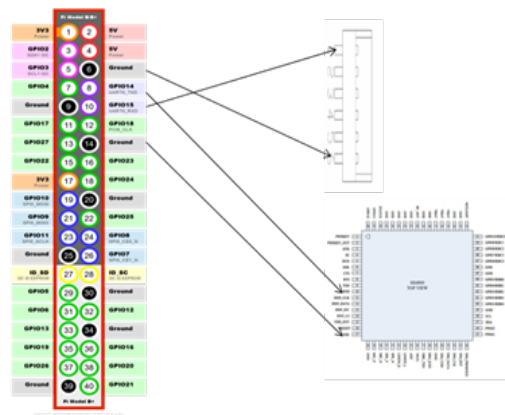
Pi Model B/B+

| | | | |
|---|---|---|---|
| 3V3 Power | 1 | 2 | 5V Power |
| GPIO2 SDA1 I2C | 3 | 4 | 5V Power |
| GPIO3 SCL1 I2C | 5 | 6 | Ground |
| GPIO4 | 7 | 8 | GPIO14 UART0_TXD |
| Ground | 9 | 10 | GPIO15 UART0_RXD |
| GPIO17 | 11 | 12 | GPIO18 PCM_CLK |
| GPIO27 | 13 | 14 | Ground |
| GPIO22 | 15 | 16 | GPIO23 |
| 3V3 Power | 17 | 18 | GPIO24 |
| GPIO10 SPI0_MOSI | 19 | 20 | Ground |
| GPIO9 SPI0_MISO | 21 | 22 | GPIO25 |
| GPIO11 SPI0_SCLK | 23 | 24 | GPIO8 SPI0_CE0_N |
| Ground | 25 | 26 | GPIO7 SPI0_CE1_N |
| ID_SD I2C ID EEPROM | 27 | 28 | ID_SC I2C ID EEPROM |
| GPIO5 | 29 | 30 | Ground |
| GPIO6 | 31 | 32 | GPIO12 |
| GPIO13 | 33 | 34 | Ground |
| GPIO19 | 35 | 36 | GPIO16 |
| GPIO26 | 37 | 38 | GPIO20 |
| Ground | 39 | 40 | GPIO21 |

Pi Model B+

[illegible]